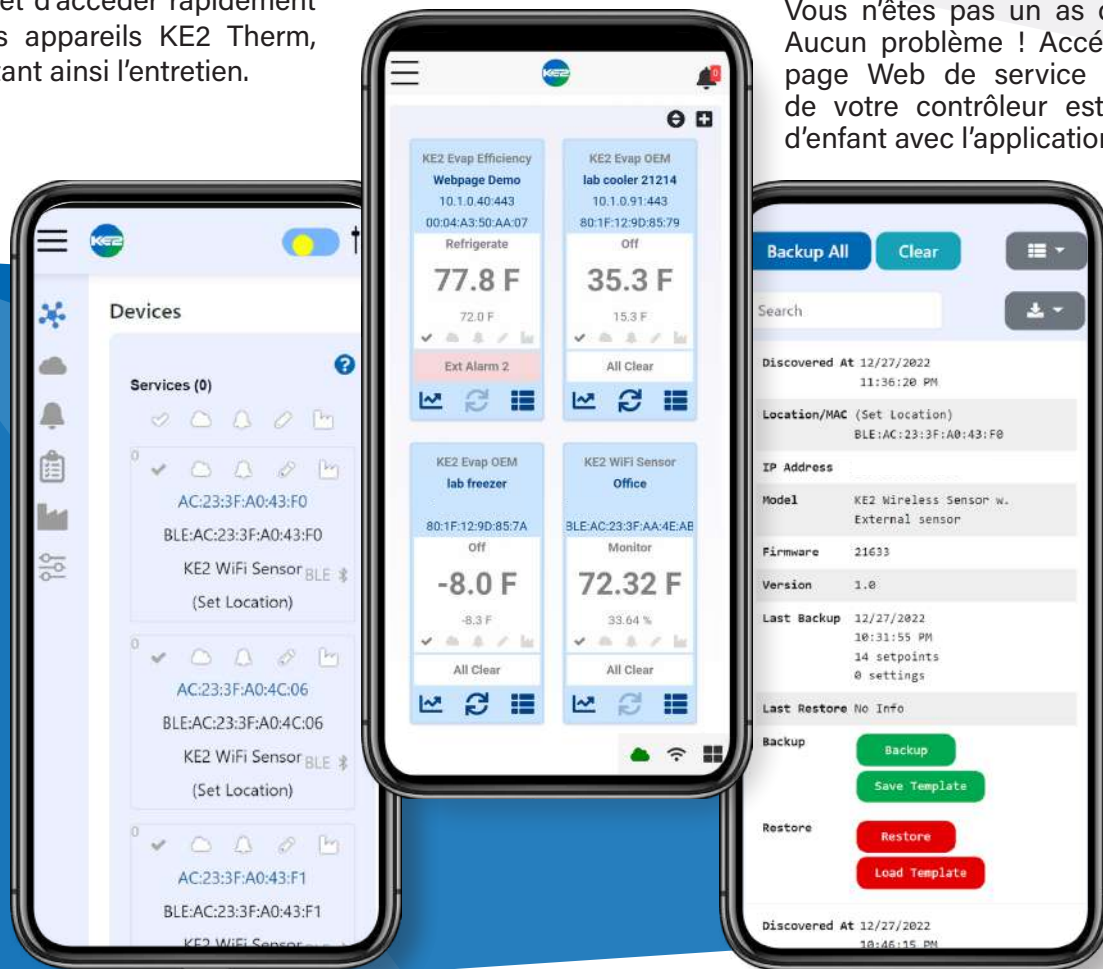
et d'accéder rapidement
s appareils KE2 Therm,
ant ainsi l'entretien.

Vous n'êtes pas un as d
Aucun problème ! Accé
page Web de service
de votre contrôleur est
d'enfant avec l'application

KE2

Devices

Services (0)

0

AC:23:3F:A0:43:F0

BLE:AC:23:3F:A0:43:F0

KE2 WiFi Sensor BLE

(Set Location)

0

AC:23:3F:A0:4C:06

BLE:AC:23:3F:A0:4C:06

KE2 WiFi Sensor BLE

(Set Location)

0

AC:23:3F:A0:43:F1

BLE:AC:23:3F:A0:43:F1

KE2 WiFi Sensor

KE2

KE2 Evap Efficiency
Webpage Demo
10.1.0.40:443
00:04:A3:50:AA:07
Refrigerate
77.8 F
72.0 F
Ext Alarm 2

KE2 Evap OEM
lab cooler 21214
10.1.0.91:443
80:1F:12:9D:85:79
Off
35.3 F
15.3 F
All Clear

KE2 Evap OEM
lab freezer
80:1F:12:9D:85:7A
Off
-8.0 F
-8.3 F
All Clear

KE2 WiFi Sensor
Office
BLE:AC:23:3F:AA:4E:AB
Monitor
72.32 F
33.64 %
All Clear

Backup All
Clear
Search

| | |
|---|---|
| Discovered At | 12/27/2022 11:36:20 PM |
| Location/MAC | (Set Location) BLE:AC:23:3F:A0:43:F0 |
| IP Address | |
| Model | KE2 Wireless Sensor w. External sensor |
| Firmware | 21633 |
| Version | 1.0 |
| Last Backup | 12/27/2022 10:31:55 PM 14 setpoints 0 settings |
| Last Restore | No Info |
| Backup | Backup Save Template |
| Restore | Restore Load Template |

Discovered At 12/27/2022
10:46:15 PM